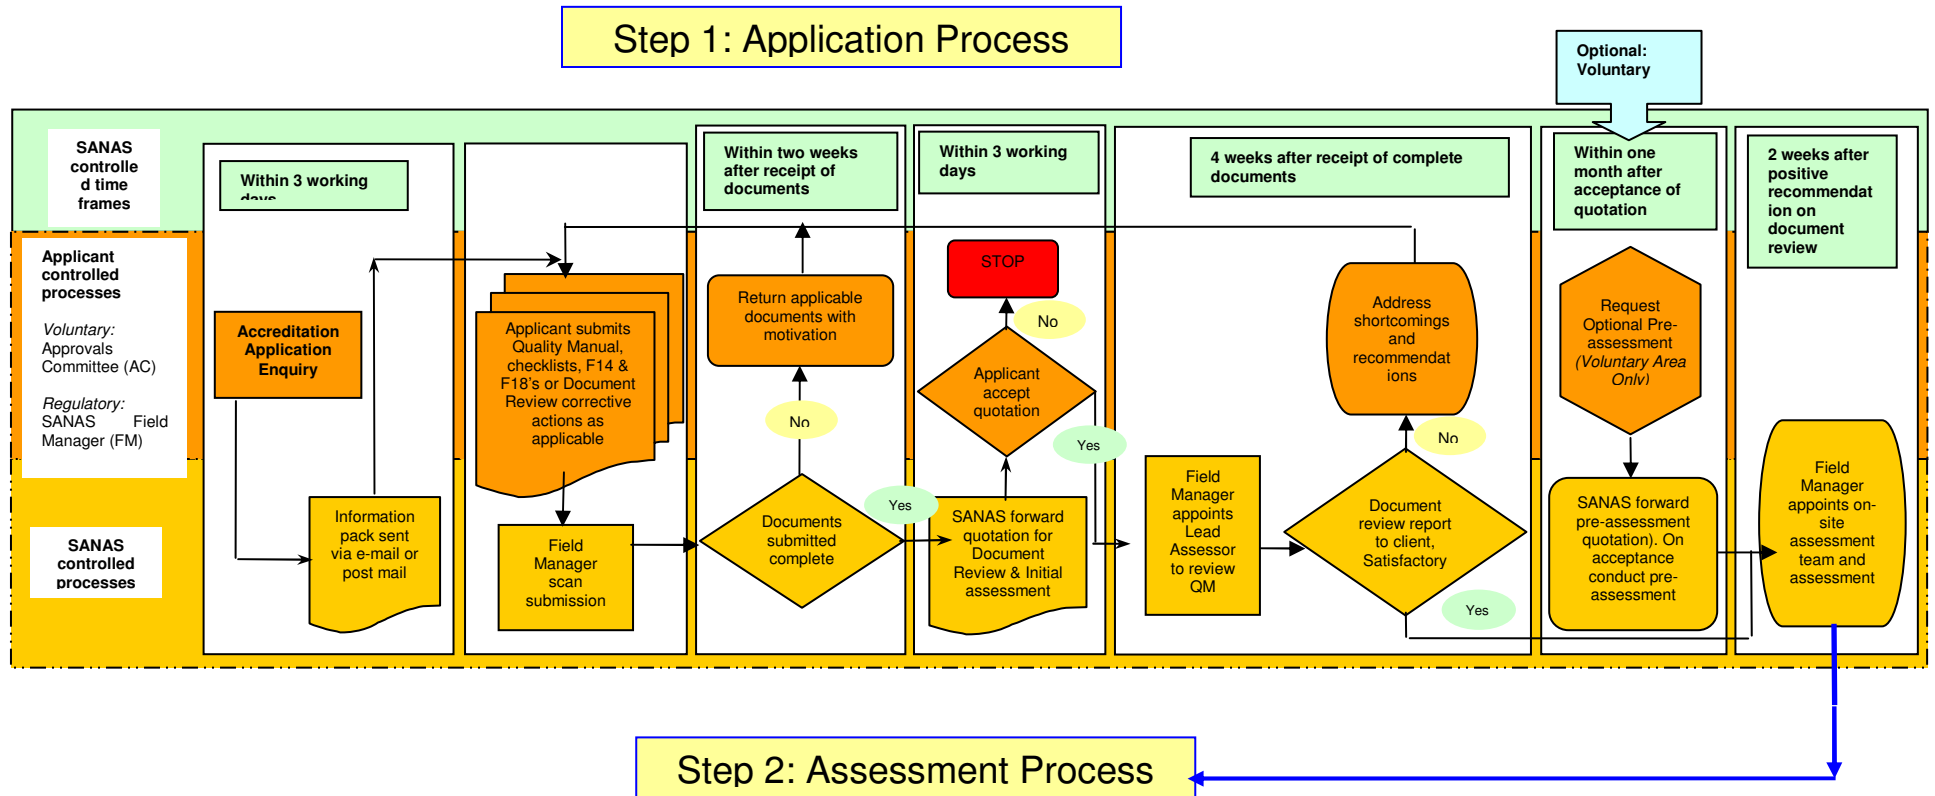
Step 1: Application Process

Optional: Voluntary

SANAS controlled time frames

Applicant controlled processes

Voluntary: Approvals Committee (AC)

Regulatory: SANAS Field Manager (FM)

SANAS controlled processes

Within 3 working days

Accreditation Application Enquiry

Information pack sent via e-mail or post mail

Applicant submits Quality Manual, checklists, F14 & F18's or Document Review corrective actions as applicable

Field Manager scan submission

Within two weeks after receipt of documents

Return applicable documents with motivation

No

Documents submitted complete

Yes

Within 3 working days

STOP

No

Applicant accept quotation

Yes

SANAS forward quotation for Document Review & Initial assessment

4 weeks after receipt of complete documents

Address shortcomings and recommendations

No

Field Manager appoints Lead Assessor to review QM

Document review report to client, Satisfactory

Yes

Within one month after acceptance of quotation

Request Optional Pre-assessment (Voluntary Area Only)

SANAS forward pre-assessment quotation). On acceptance conduct pre-assessment

2 weeks after positive recommendation on document review

Field Manager appoints on-site assessment team and assessment

Step 2: Assessment Process